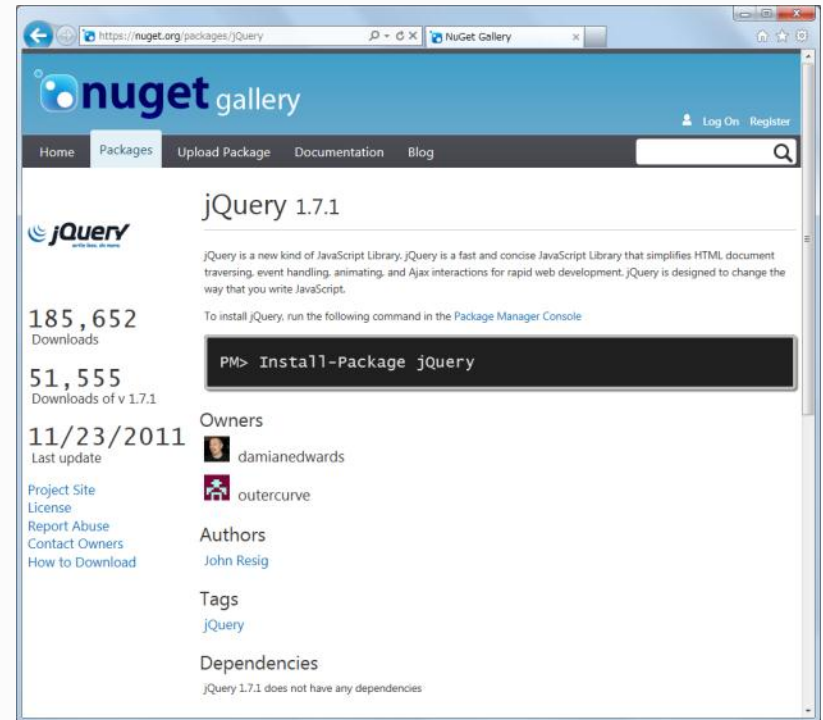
https://nuget.org/packages/jQuery

NuGet Gallery

nuget gallery

Log On Register

Home Packages Upload Package Documentation Blog

jQuery
write less, do more

185,652
Downloads

51,555
Downloads of v 1.7.1

11/23/2011
Last update

Project Site
License
Report Abuse
Contact Owners
How to Download

jQuery 1.7.1

jQuery is a new kind of JavaScript Library. jQuery is a fast and concise JavaScript Library that simplifies HTML document traversing, event handling, animating, and Ajax interactions for rapid web development. jQuery is designed to change the way that you write JavaScript.

To install jQuery, run the following command in the Package Manager Console

PM> Install-Package jQuery

Owners

damianedwards

outercurve

Authors

John Resig

Tags

jQuery

Dependencies

jQuery 1.7.1 does not have any dependencies